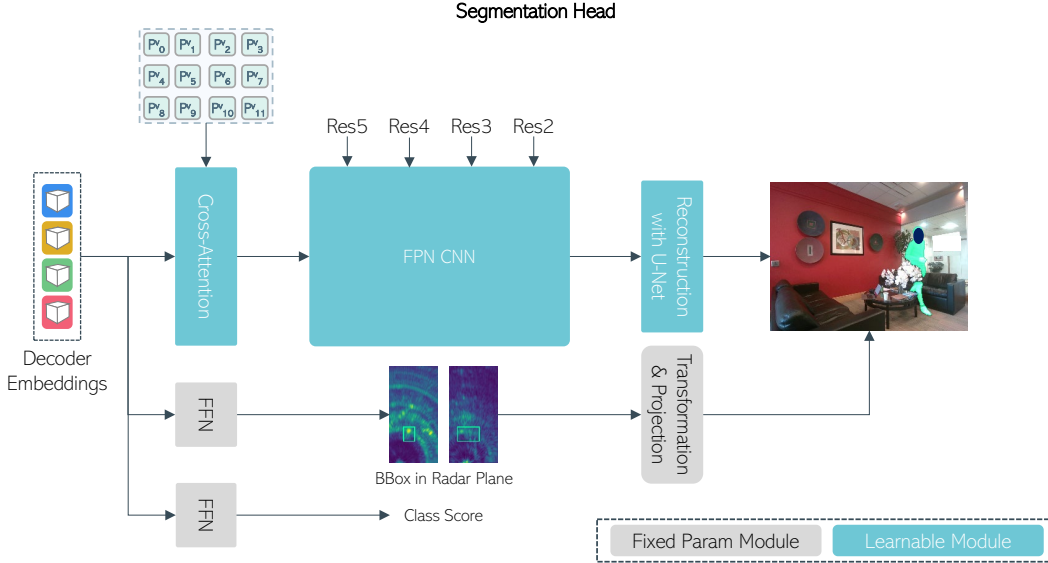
Segmentation Head

$P^v_0$ $P^v_1$ $P^v_2$ $P^v_3$
$P^v_4$ $P^v_5$ $P^v_6$ $P^v_7$
$P^v_8$ $P^v_9$ $P^v_{10}$ $P^v_{11}$

Res5 Res4 Res3 Res2

Decoder Embeddings

Cross-Attention

FPN CNN

Reconstruction with U-Net

FFN

BBox in Radar Plane

Transformation & Projection

FFN

Class Score

Fixed Param Module

Learnable Module